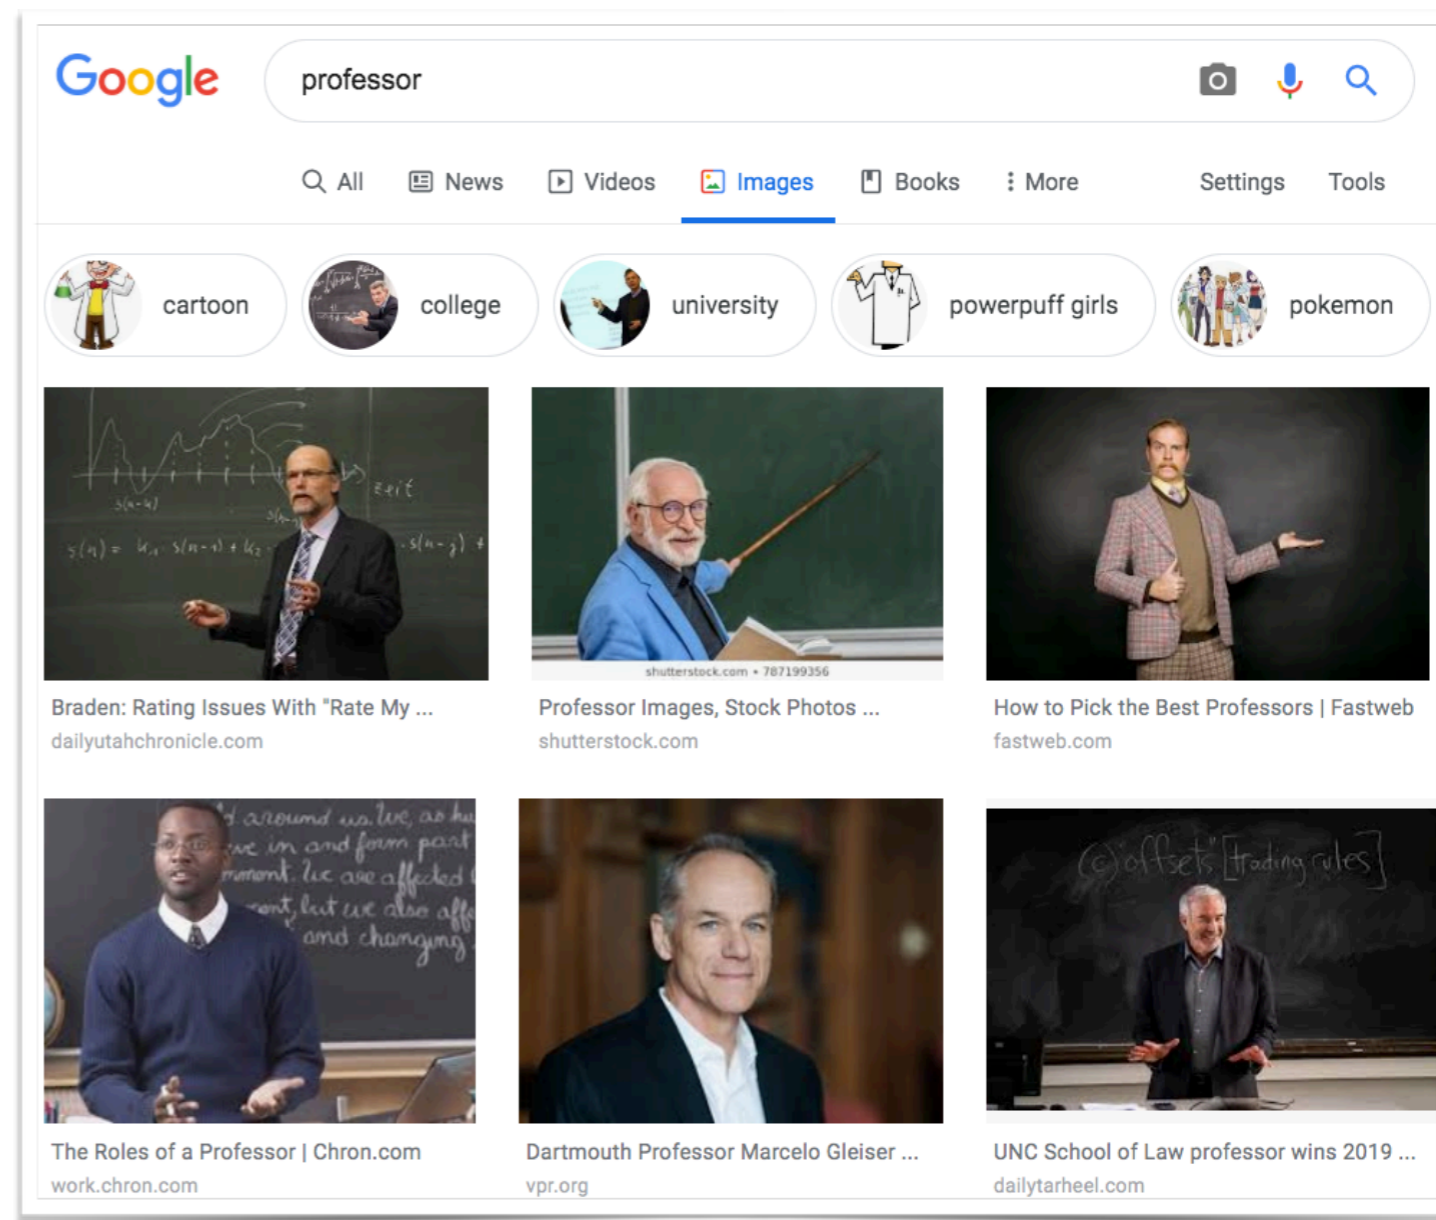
Google

professor

All News Videos Images Books More Settings Tools

cartoon college university powerpuff girls pokemon

$s(n) = k_1 \cdot s(n-1) + k_2$ $s(n-j)$ Zeit

Braden: Rating Issues With "Rate My ...
dailyutahchronicle.com

shutterstock.com • 787199356

Professor Images, Stock Photos ...
shutterstock.com

How to Pick the Best Professors | Fastweb
fastweb.com

around us. We, as hu
we in and form part
moment. We are affected
ent, but we also aff
and changing

The Roles of a Professor | Chron.com
work.chron.com

Dartmouth Professor Marcelo Gleiser ...
vpr.org

(c) offsets [trading rules]

UNC School of Law professor wins 2019 ...
dailytarheel.com